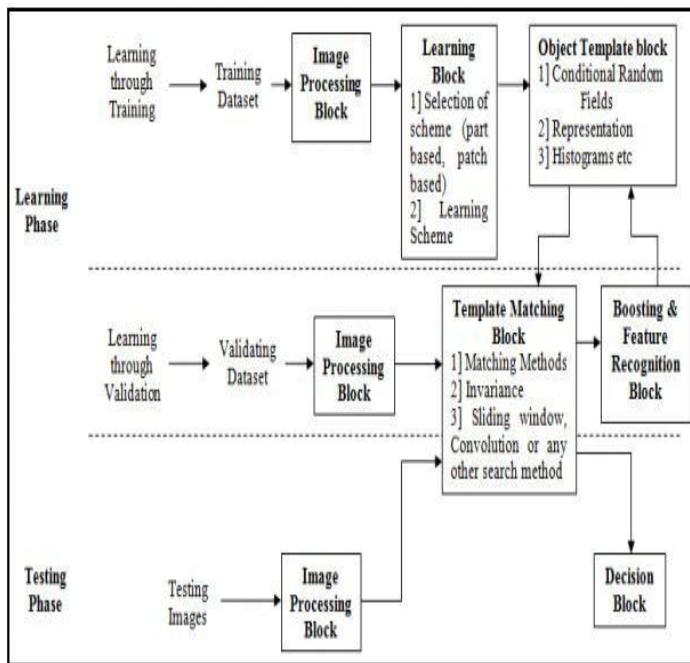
Learning through Training

Training Dataset

Image Processing Block

Learning Block
1] Selection of scheme (part based, patch based)
2] Learning Scheme

Object Template block
1] Conditional Random Fields
2] Representation
3] Histograms etc

Learning Phase

Learning through Validation

Validating Dataset

Image Processing Block

Template Matching Block
1] Matching Methods
2] Invariance
3] Sliding window, Convolution or any other search method

Boosting & Feature Recognition Block

Testing Phase

Testing Images

Image Processing Block

Decision Block